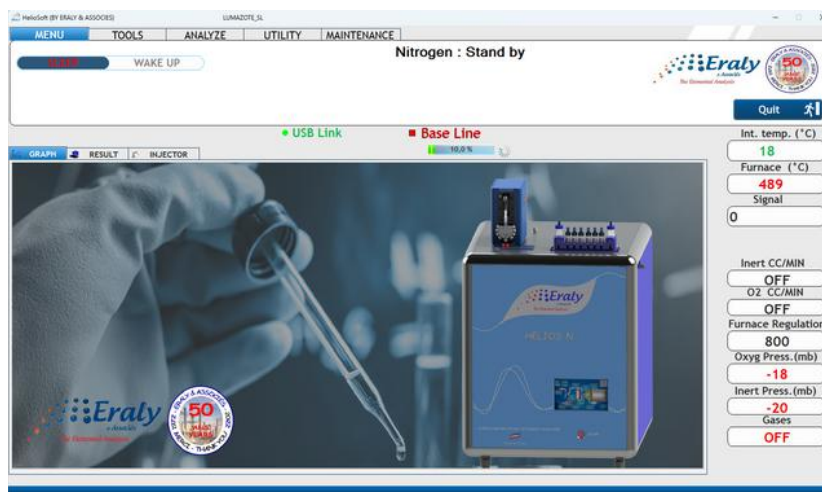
HelioSoft (BY ERALY & ASSOCIES)
LUMAZOTE_SL

MENU | TOOLS | ANALYZE | UTILITY | MAINTENANCE

SLEEP | WAKE UP

Nitrogen : Stand by

Eraly
& Associés
The Elemental Analysis

50

Quit

• USB Link
■ Base Line
10,0 %

GRAPH | RESULT | INJECTOR

Eraly
HELIOS N

Eraly
& Associés
The Elemental Analysis

50

Int. temp. (°C)
18
Furnace (°C)
489
Signal
0

Inert CC/MIN
OFF
O2 CC/MIN
OFF
Furnace Regulation
800
Oxyg Press.(mb)
-18
Inert Press.(mb)
-20
Gases
OFF